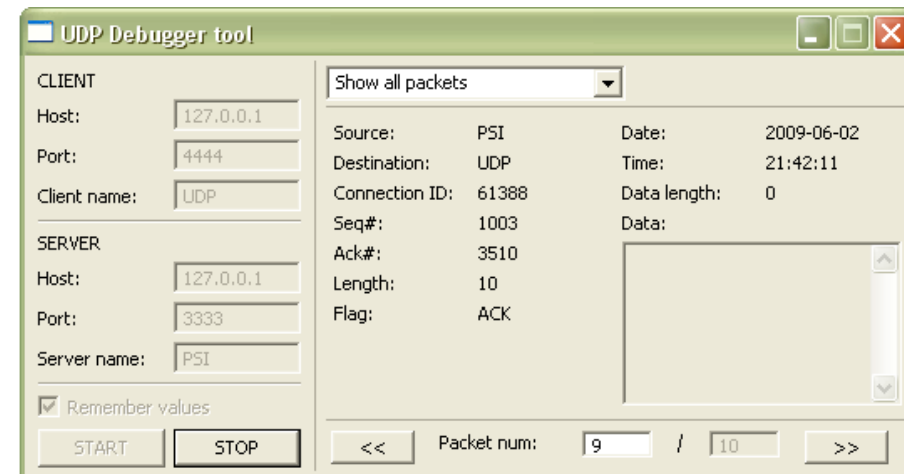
UDP Debugger tool

CLIENT
Host: 127.0.0.1
Port: 4444
Client name: UDP

SERVER
Host: 127.0.0.1
Port: 3333
Server name: PSI

Remember values

START STOP

Show all packets

Source: PSI
Destination: UDP
Connection ID: 61388
Seq#: 1003
Ack#: 3510
Length: 10
Flag: ACK

Date: 2009-06-02
Time: 21:42:11
Data length: 0
Data:

<< Packet num: 9 / 10 >>